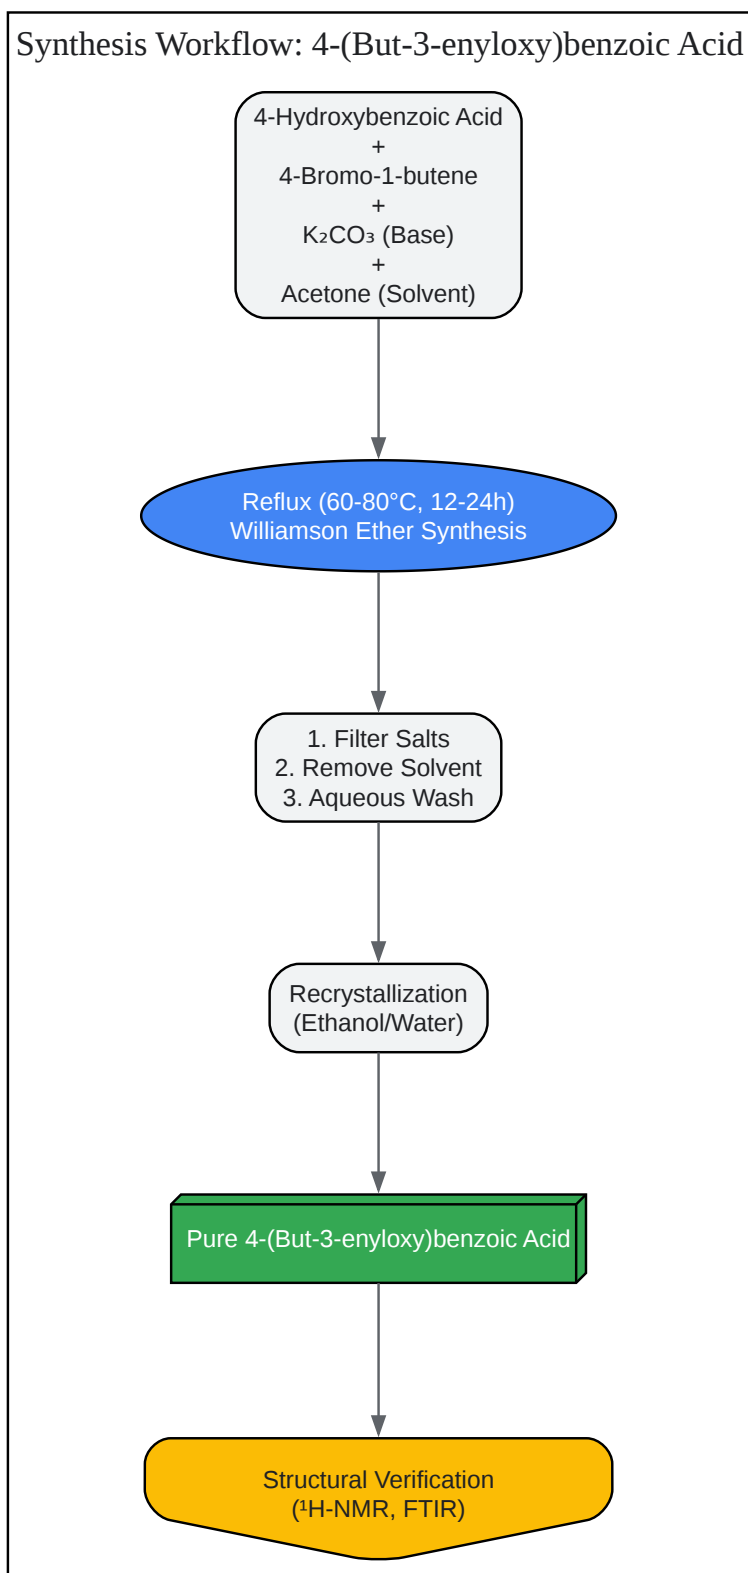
Synthesis Workflow: 4-(But-3-enyloxy)benzoic Acid

4-Hydroxybenzoic Acid
+
4-Bromo-1-butene
+
$K_2CO_3$ (Base)
+
Acetone (Solvent)

Reflux (60-80°C, 12-24h)
Williamson Ether Synthesis

1. Filter Salts
2. Remove Solvent
3. Aqueous Wash

Recrystallization
(Ethanol/Water)

Pure 4-(But-3-enyloxy)benzoic Acid

Structural Verification
($^1$H-NMR, FTIR)